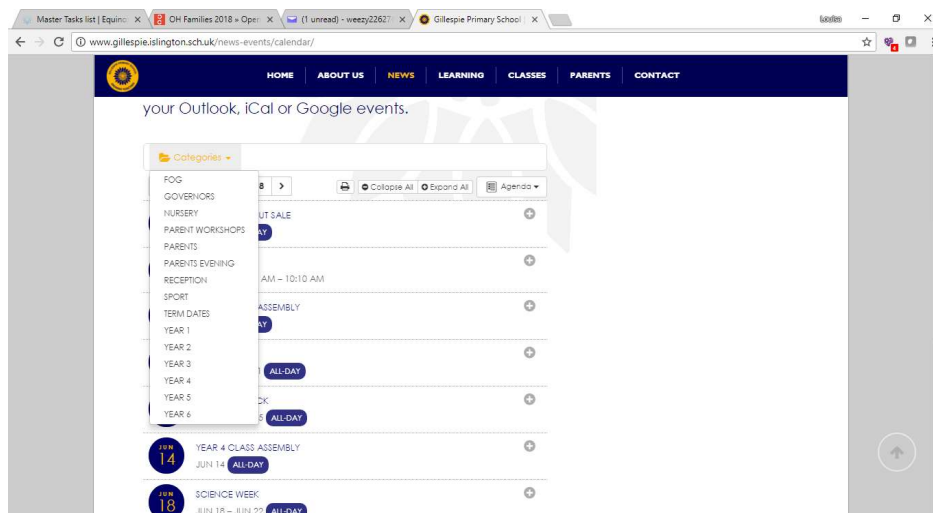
Master Tasks list | Equino ×
OH Families 2018 » Oper ×
(1 unread) - weezy22627 ×
Gillespie Primary School ×
Louise
www.gillespie.islington.sch.uk/news-events/calendar/

HOME
ABOUT US
NEWS
LEARNING
CLASSES
PARENTS
CONTACT

your Outlook, iCal or Google events.

Categories

8 >
Collapse All
Expand All
Agenda

FOG
GOVERNORS
NURSERY
PARENT WORKSHOPS
PARENTS
PARENTS EVENING
RECEPTION
SPORT
TERM DATES
YEAR 1
YEAR 2
YEAR 3
YEAR 4
YEAR 5
YEAR 6

UT SALE
AY
AM – 10:10 AM
ASSEMBLY
AY
ALL-DAY
CK
S ALL-DAY

JUN 14
YEAR 4 CLASS ASSEMBLY
JUN 14 ALL-DAY

JUN 18
SCIENCE WEEK
JUN 18 – JUN 22 ALL-DAY